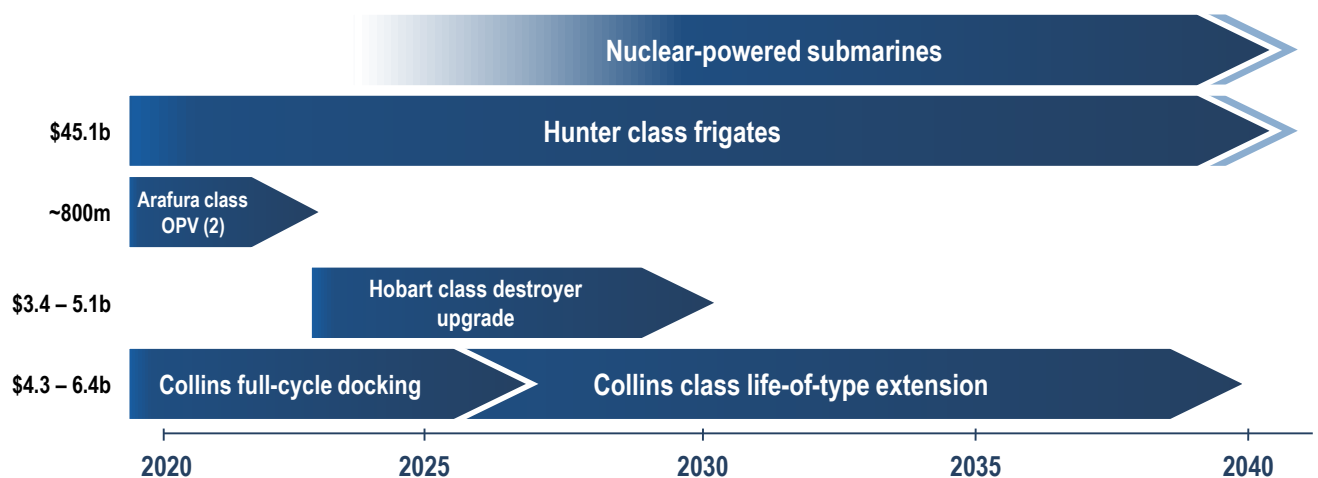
Nuclear-powered submarines

$45.1b Hunter class frigates

~800m Arafura class OPV (2)

$3.4 – 5.1b Hobart class destroyer upgrade

$4.3 – 6.4b Collins full-cycle docking Collins class life-of-type extension

2020 2025 2030 2035 2040